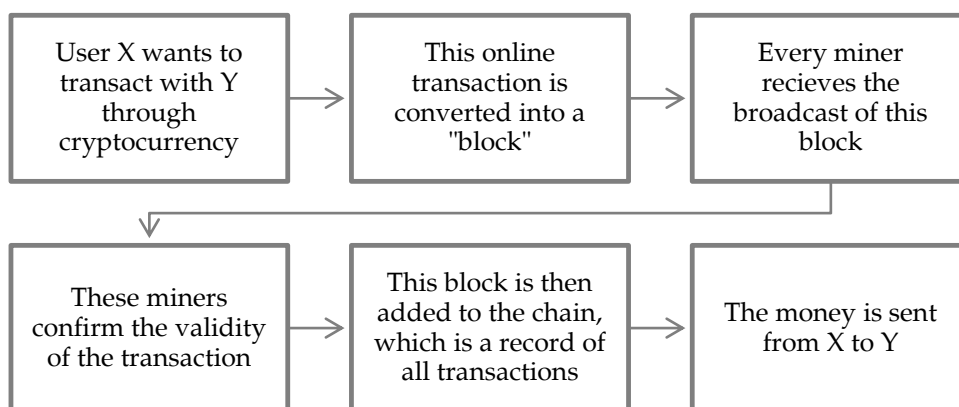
User X wants to transact with Y through cryptocurrency

This online transaction is converted into a "block"

Every miner recieves the broadcast of this block

These miners confirm the validity of the transaction

This block is then added to the chain, which is a record of all transactions

The money is sent from X to Y